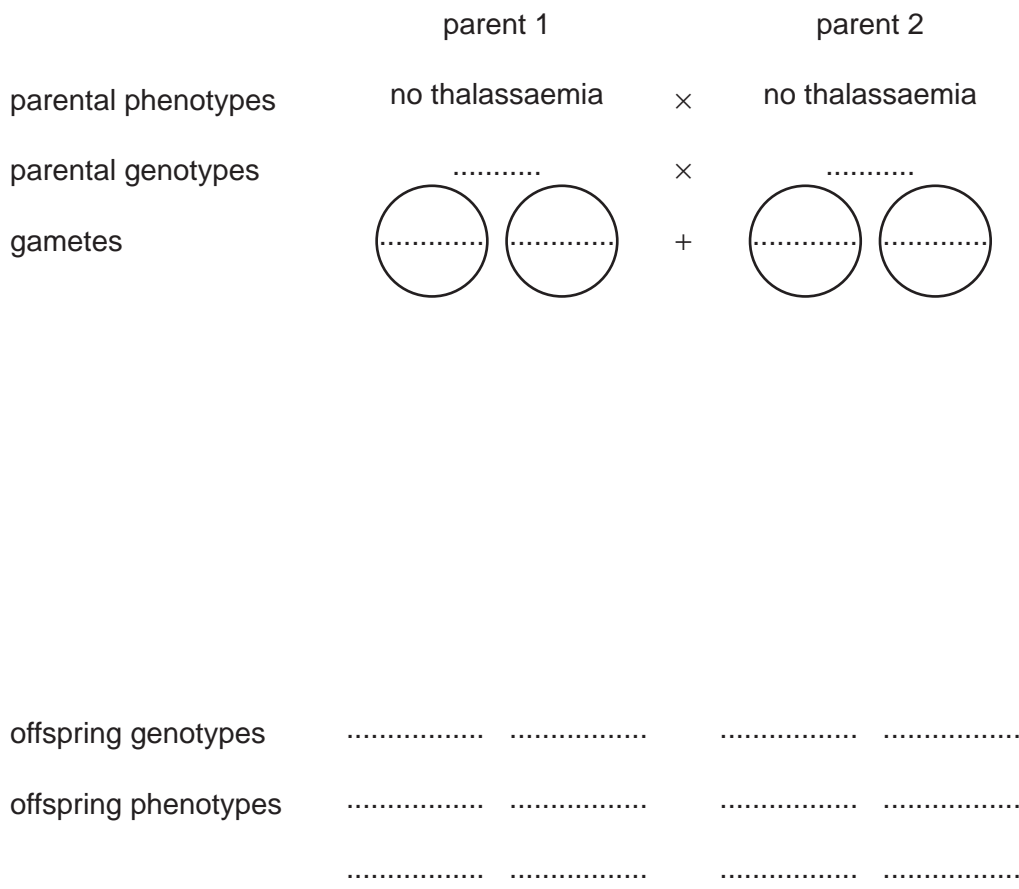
parent 1 parent 2

parental phenotypes no thalassaemia × no thalassaemia

parental genotypes .......... × ..........

gametes .......... .......... + .......... ..........

offspring genotypes ................ ................ ................ ................

offspring phenotypes ................ ................ ................ ................

................ ................ ................ ................